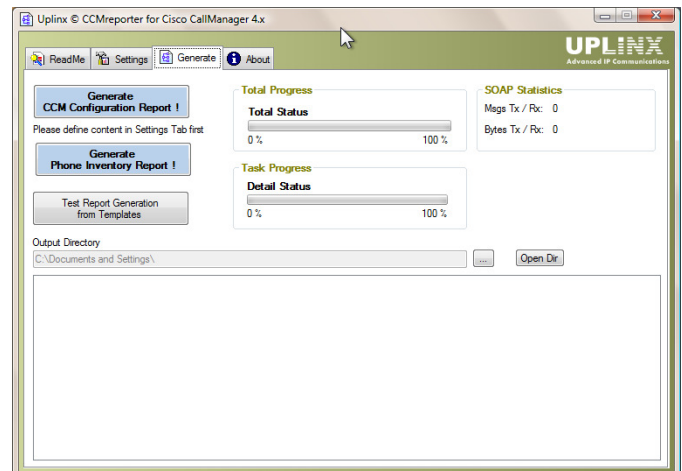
Uplinx © CCMreporter for Cisco CallManager 4.x

ReadMe Settings Generate About

UPLINX
Advanced IP Communications

Generate
CCM Configuration Report !

Please define content in Settings Tab first

Generate
Phone Inventory Report !

Test Report Generation
from Templates

Total Progress
Total Status
0 %
100 %

Task Progress
Detail Status
0 %
100 %

SOAP Statistics
Msgs Tx / Rx: 0
Bytes Tx / Rx: 0

Output Directory
C:\Documents and Settings\
...
Open Dir